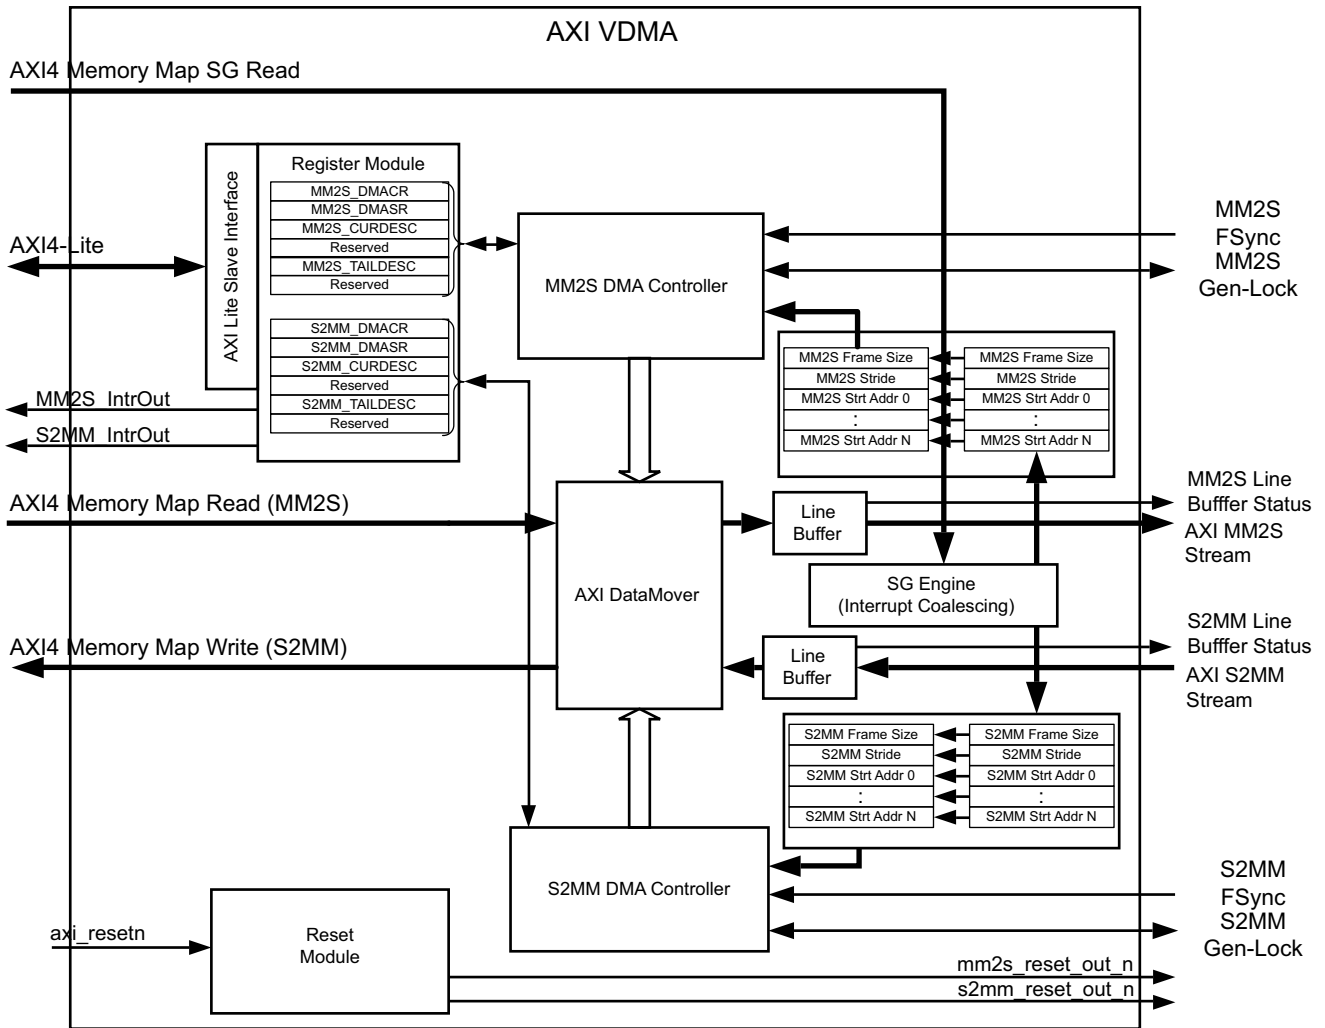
AXI VDMA

AXI4 Memory Map SG Read

Register Module

AXI Lite Slave Interface

MM2S_DMACR
MM2S_DMASR
MM2S_CURDESC
Reserved
MM2S_TAILDESC
Reserved

S2MM_DMACR
S2MM_DMASR
S2MM_CURDESC
Reserved
S2MM_TAILDESC
Reserved

AXI4-Lite

MM2S_IntrOut
S2MM_IntrOut

MM2S DMA Controller

MM2S FSync
MM2S Gen-Lock

| MM2S Frame Size | MM2S Frame Size |
|---|---|
| MM2S Stride | MM2S Stride |
| MM2S Strt Addr 0 | MM2S Strt Addr 0 |
| : | : |
| MM2S Strt Addr N | MM2S Strt Addr N |

AXI4 Memory Map Read (MM2S)

AXI DataMover

Line Buffer

MM2S Line Bufffer Status
AXI MM2S Stream

SG Engine (Interrupt Coalescing)

AXI4 Memory Map Write (S2MM)

Line Buffer

S2MM Line Bufffer Status
AXI S2MM Stream

| S2MM Frame Size | S2MM Frame Size |
|---|---|
| S2MM Stride | S2MM Stride |
| S2MM Strt Addr 0 | S2MM Strt Addr 0 |
| : | : |
| S2MM Strt Addr N | S2MM Strt Addr N |

S2MM DMA Controller

S2MM FSync
S2MM Gen-Lock

axi_resetn

Reset Module

mm2s_reset_out_n
s2mm_reset_out_n